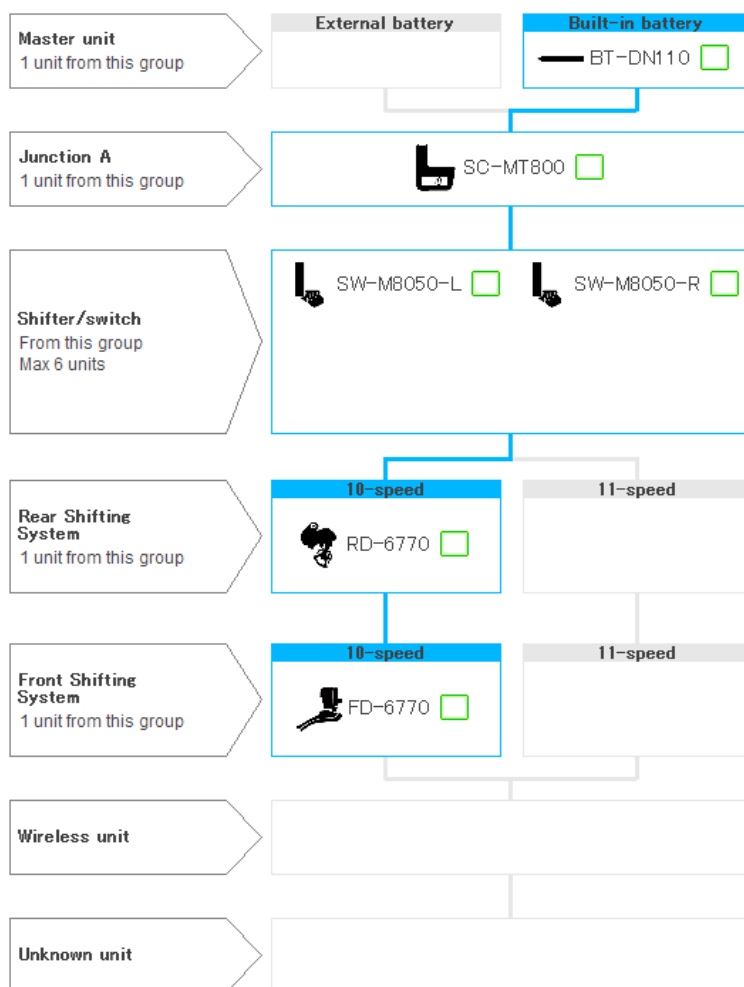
Master unit
1 unit from this group

External battery

Built-in battery
BT-DN110

Junction A
1 unit from this group

SC-MT800

Shifter/switch
From this group
Max 6 units

SW-M8050-L
SW-M8050-R

Rear Shifting System
1 unit from this group

10-speed
RD-6770

11-speed

Front Shifting System
1 unit from this group

10-speed
FD-6770

11-speed

Wireless unit

Unknown unit